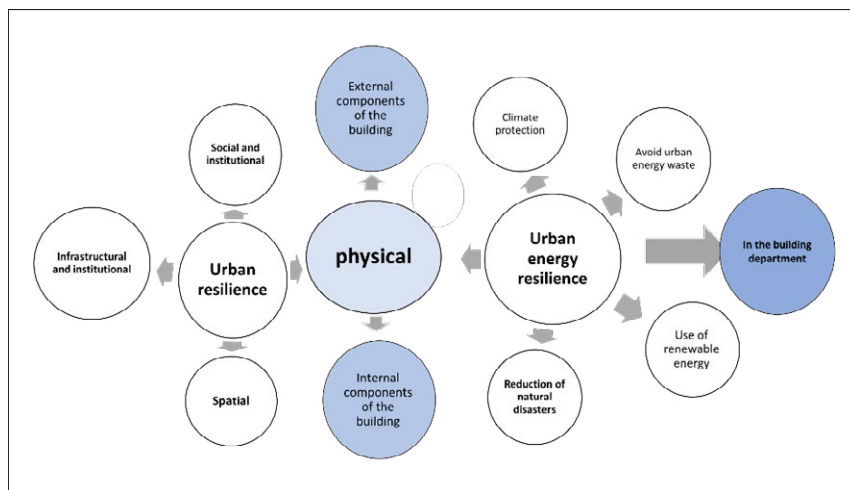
External components of the building

Social and institutional

Climate protection

Avoid urban energy waste

Infrastructural and institutional

Urban resilience

physical

Urban energy resilience

In the building department

Use of renewable energy

Spatial

Internal components of the building

Reduction of natural disasters